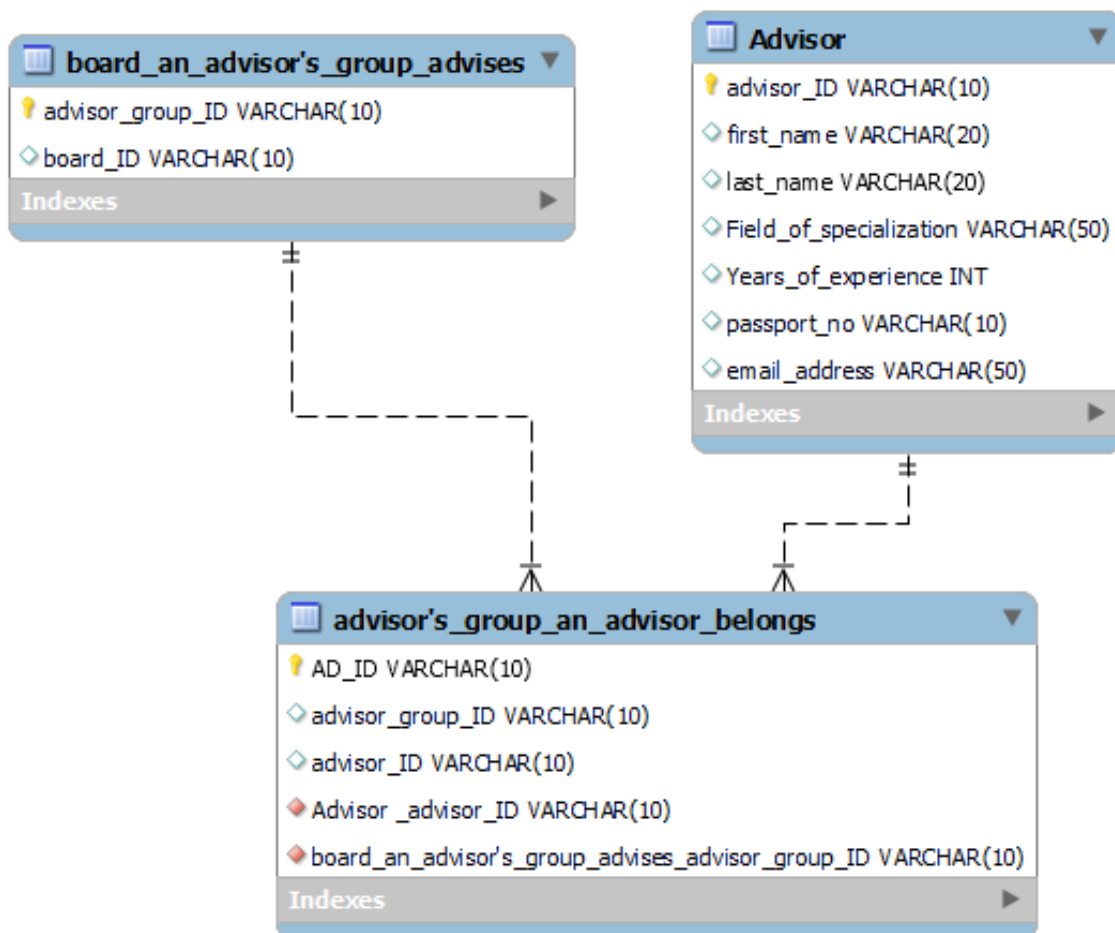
board_an_advisor's_group_advises

advisor_group_ID VARCHAR(10)

board_ID VARCHAR(10)

Indexes

Advisor

advisor_ID VARCHAR(10)

first_name VARCHAR(20)

last_name VARCHAR(20)

Field_of_specialization VARCHAR(50)

Years_of_experience INT

passport_no VARCHAR(10)

email_address VARCHAR(50)

Indexes

advisor's_group_an_advisor_belongs

AD_ID VARCHAR(10)

advisor_group_ID VARCHAR(10)

advisor_ID VARCHAR(10)

Advisor _advisor_ID VARCHAR(10)

board_an_advisor's_group_advises_advisor_group_ID VARCHAR(10)

Indexes